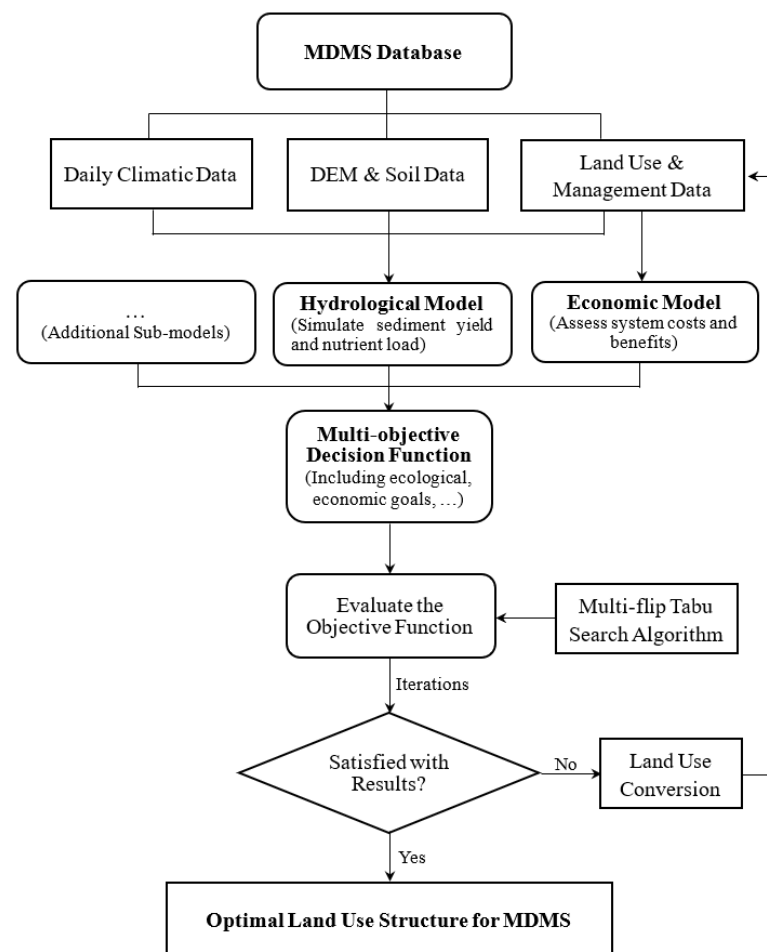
MDMS Database

Daily Climatic Data

DEM & Soil Data

Land Use & Management Data

…
(Additional Sub-models)

Hydrological Model
(Simulate sediment yield and nutrient load)

Economic Model
(Assess system costs and benefits)

Multi-objective Decision Function
(Including ecological, economic goals, …)

Evaluate the Objective Function

Multi-flip Tabu Search Algorithm

Iterations

Satisfied with Results?

No

Land Use Conversion

Yes

Optimal Land Use Structure for MDMS